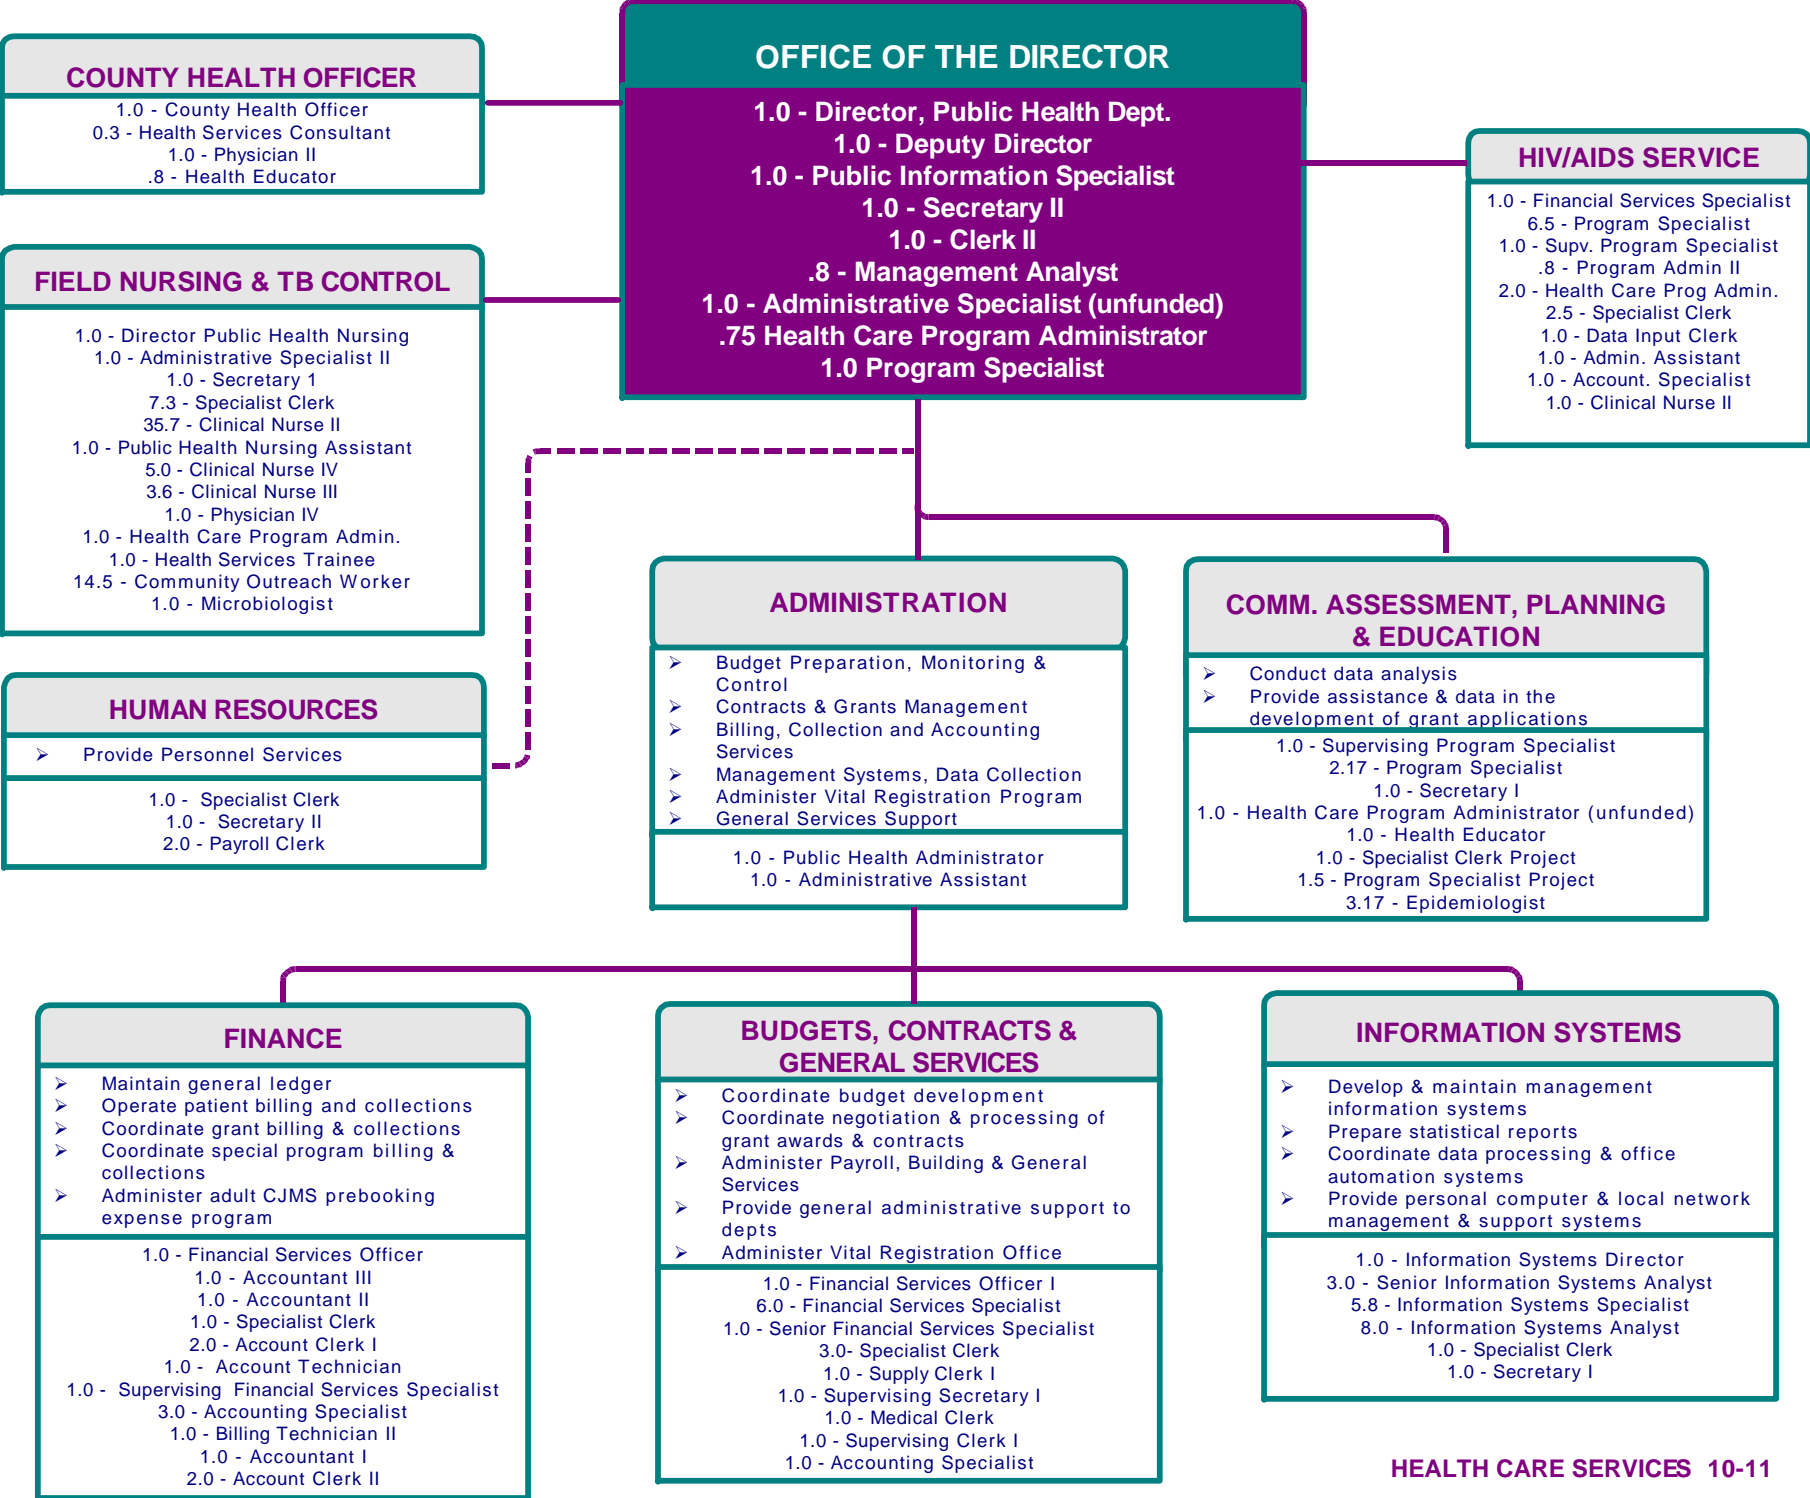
OFFICE OF THE DIRECTOR

1.0 - Director, Public Health Dept.
1.0 - Deputy Director
1.0 - Public Information Specialist
1.0 - Secretary II
1.0 - Clerk II
.8 - Management Analyst
1.0 - Administrative Specialist (unfunded)
.75 Health Care Program Administrator
1.0 Program Specialist

COUNTY HEALTH OFFICER

1.0 - County Health Officer
0.3 - Health Services Consultant
1.0 - Physician II
.8 - Health Educator

FIELD NURSING & TB CONTROL

1.0 - Director Public Health Nursing
1.0 - Administrative Specialist II
1.0 - Secretary 1
7.3 - Specialist Clerk
35.7 - Clinical Nurse II
1.0 - Public Health Nursing Assistant
5.0 - Clinical Nurse IV
3.6 - Clinical Nurse III
1.0 - Physician IV
1.0 - Health Care Program Admin.
1.0 - Health Services Trainee
14.5 - Community Outreach Worker
1.0 - Microbiologist

HUMAN RESOURCES

➢ Provide Personnel Services

1.0 - Specialist Clerk
1.0 - Secretary II
2.0 - Payroll Clerk

HIV/AIDS SERVICE

1.0 - Financial Services Specialist
6.5 - Program Specialist
1.0 - Supv. Program Specialist
.8 - Program Admin II
2.0 - Health Care Prog Admin.
2.5 - Specialist Clerk
1.0 - Data Input Clerk
1.0 - Admin. Assistant
1.0 - Account. Specialist
1.0 - Clinical Nurse II

ADMINISTRATION

➢ Budget Preparation, Monitoring & Control
➢ Contracts & Grants Management
➢ Billing, Collection and Accounting Services
➢ Management Systems, Data Collection
➢ Administer Vital Registration Program
➢ General Services Support

1.0 - Public Health Administrator
1.0 - Administrative Assistant

COMM. ASSESSMENT, PLANNING & EDUCATION

➢ Conduct data analysis
➢ Provide assistance & data in the development of grant applications

1.0 - Supervising Program Specialist
2.17 - Program Specialist
1.0 - Secretary I
1.0 - Health Care Program Administrator (unfunded)
1.0 - Health Educator
1.0 - Specialist Clerk Project
1.5 - Program Specialist Project
3.17 - Epidemiologist

FINANCE

➢ Maintain general ledger
➢ Operate patient billing and collections
➢ Coordinate grant billing & collections
➢ Coordinate special program billing & collections
➢ Administer adult CJMS prebooking expense program

1.0 - Financial Services Officer
1.0 - Accountant III
1.0 - Accountant II
1.0 - Specialist Clerk
2.0 - Account Clerk I
1.0 - Account Technician
1.0 - Supervising Financial Services Specialist
3.0 - Accounting Specialist
1.0 - Billing Technician II
1.0 - Accountant I
2.0 - Account Clerk II

BUDGETS, CONTRACTS & GENERAL SERVICES

➢ Coordinate budget development
➢ Coordinate negotiation & processing of grant awards & contracts
➢ Administer Payroll, Building & General Services
➢ Provide general administrative support to depts
➢ Administer Vital Registration Office

1.0 - Financial Services Officer I
6.0 - Financial Services Specialist
1.0 - Senior Financial Services Specialist
3.0- Specialist Clerk
1.0 - Supply Clerk I
1.0 - Supervising Secretary I
1.0 - Medical Clerk
1.0 - Supervising Clerk I
1.0 - Accounting Specialist

INFORMATION SYSTEMS

➢ Develop & maintain management information systems
➢ Prepare statistical reports
➢ Coordinate data processing & office automation systems
➢ Provide personal computer & local network management & support systems

1.0 - Information Systems Director
3.0 - Senior Information Systems Analyst
5.8 - Information Systems Specialist
8.0 - Information Systems Analyst
1.0 - Specialist Clerk
1.0 - Secretary I

HEALTH CARE SERVICES 10-11